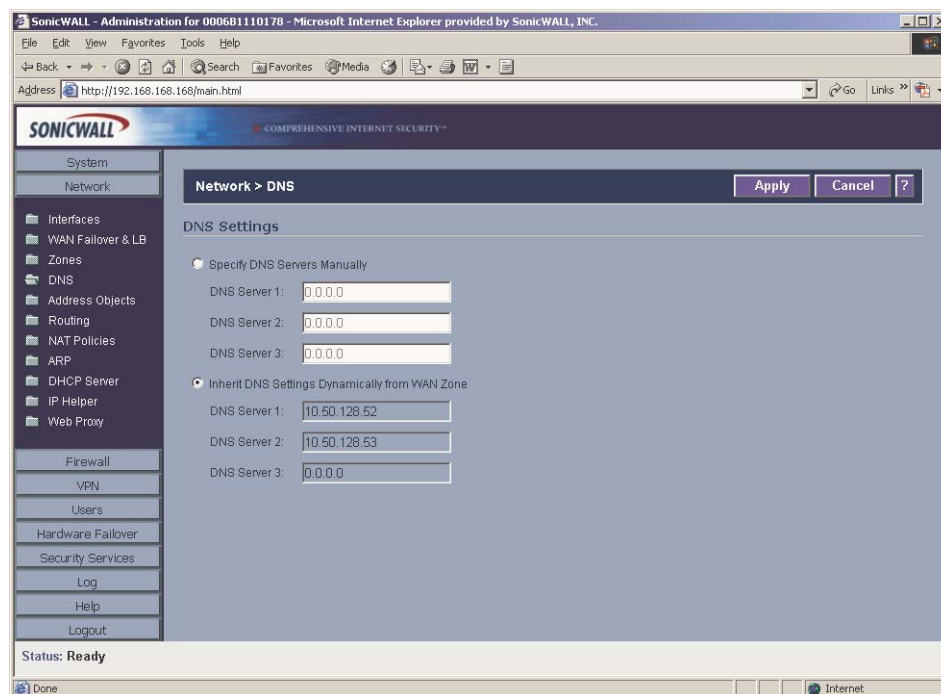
SonicWALL - Administration for 0006B1110178 - Microsoft Internet Explorer provided by SonicWALL, INC.

File Edit View Favorites Tools Help

Back Search Favorites Media

Address http://192.168.168.168/main.html

Go Links »

SONICWALL

COMPREHENSIVE INTERNET SECURITY™

System
Network

Interfaces
WAN Failover & LB
Zones
DNS
Address Objects
Routing
NAT Policies
ARP
DHCP Server
IP Helper
Web Proxy

Firewall
VPN
Users
Hardware Failover
Security Services
Log
Help
Logout

Network > DNS

Apply Cancel ?

DNS Settings

Specify DNS Servers Manually

DNS Server 1: 0.0.0.0

DNS Server 2: 0.0.0.0

DNS Server 3: 0.0.0.0

Inherit DNS Settings Dynamically from WAN Zone

DNS Server 1: 10.50.128.52

DNS Server 2: 10.50.128.53

DNS Server 3: 0.0.0.0

Status: Ready

Done

Internet